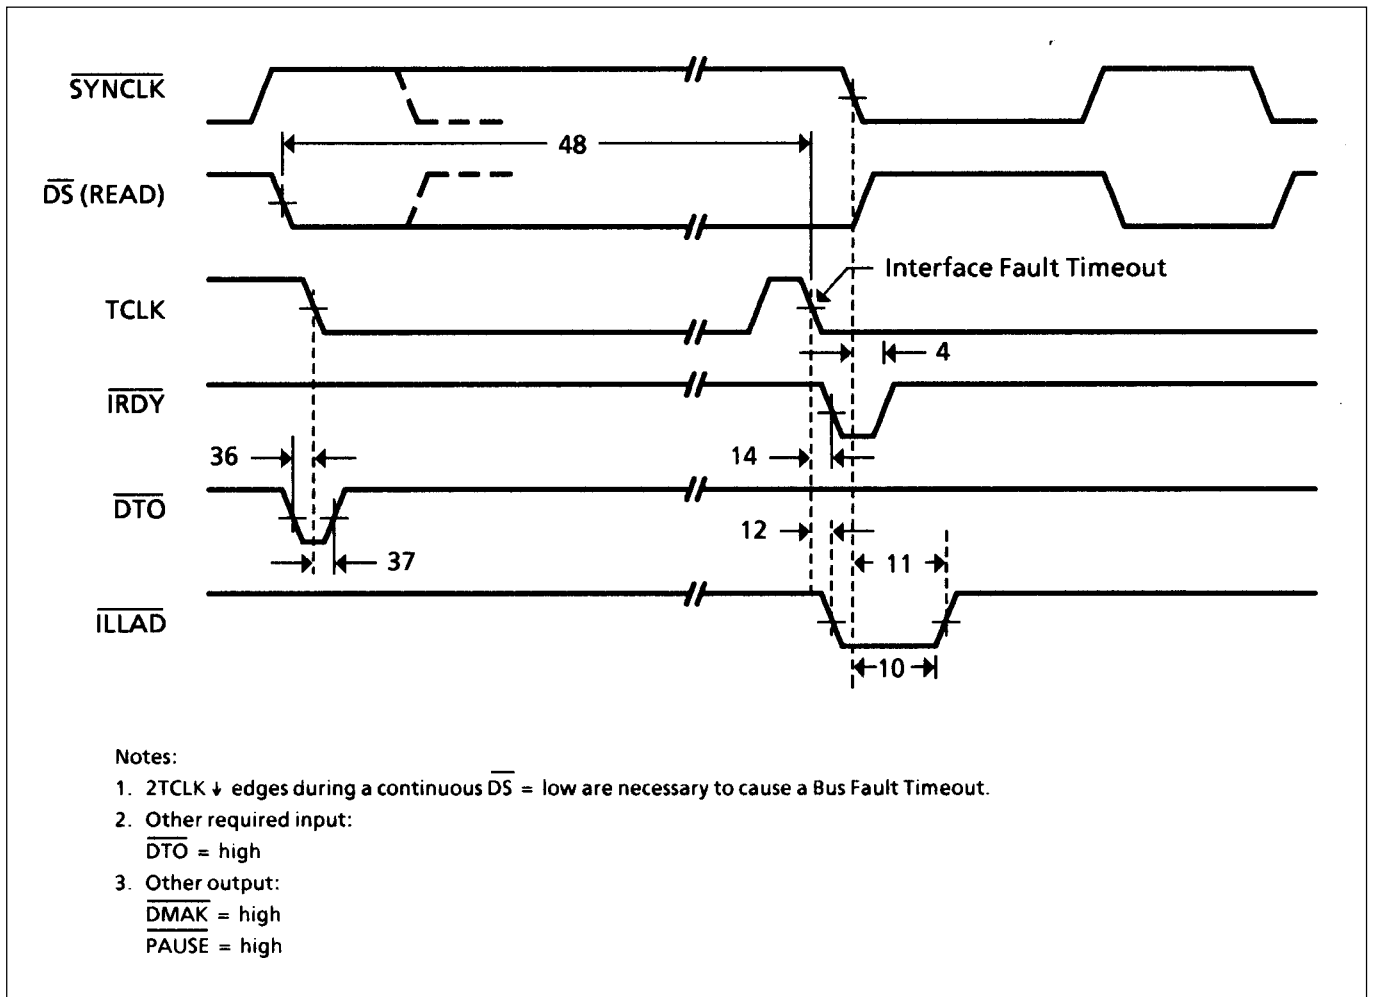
$\overline{SYNCLK}$

48

$\overline{DS}$ (READ)

TCLK

Interface Fault Timeout

4

$\overline{IRDY}$

36

14

$\overline{DTO}$

12

37

11

$\overline{ILLAD}$

10

Notes:

1. 2TCLK ↓ edges during a continuous $\overline{DS}$ = low are necessary to cause a Bus Fault Timeout.

2. Other required input:
$\overline{DTO}$ = high

3. Other output:
$\overline{DMAK}$ = high
PAUSE = high